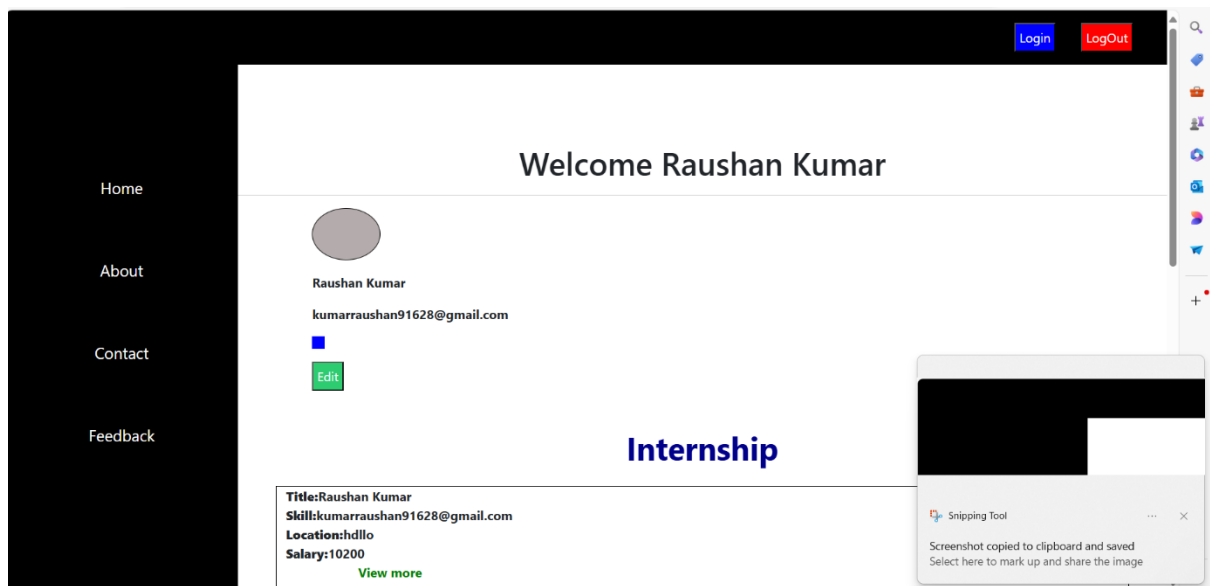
Login LogOut

Home

About

Contact

Feedback

Welcome Raushan Kumar

Raushan Kumar

kumarraushan91628@gmail.com

Edit

Internship

**Title:**Raushan Kumar
**Skill:**kumarraushan91628@gmail.com
**Location:**hdllo
**Salary:**10200
View more

Snipping Tool ··· ×

Screenshot copied to clipboard and saved
Select here to mark up and share the image